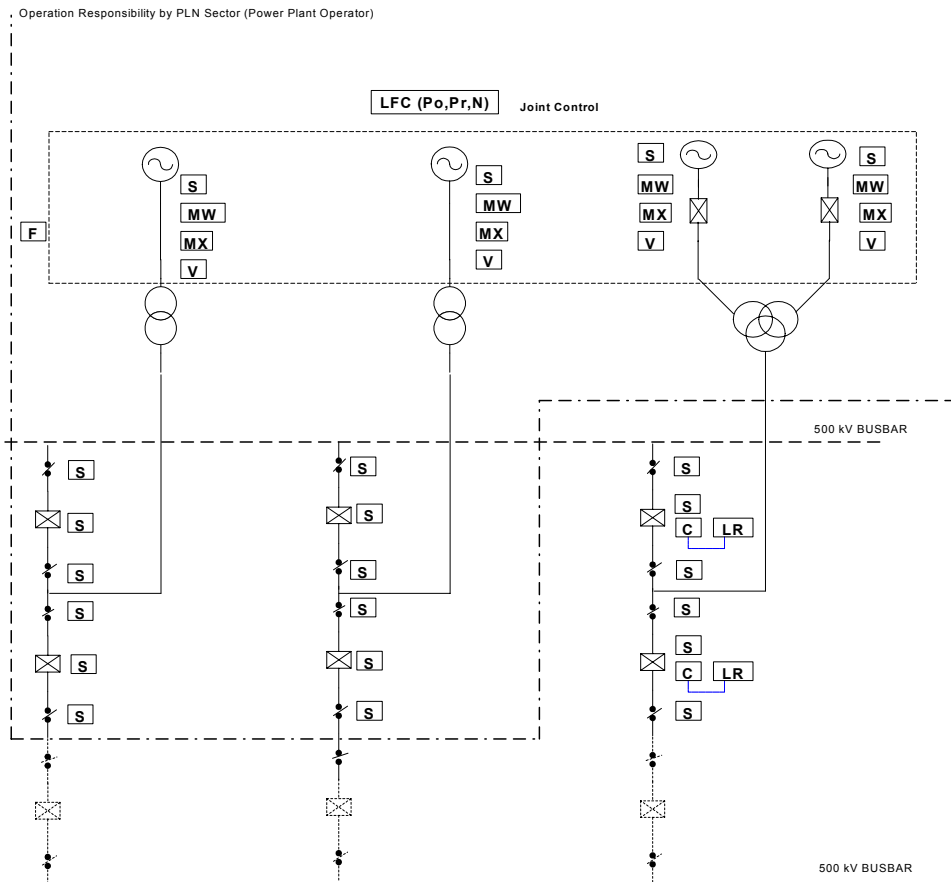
Operation Responsibility by PLN Sector (Power Plant Operator)

LFC (Po,Pr,N)

Joint Control

F

S
MW
MX
V

S
MW
MX
V

S
MW
MX
V

S
MW
MX
V

500 kV BUSBAR

S
S
S
S
S
S

S
S
S
S
S
S

S
S
C LR
S
S
S
C LR
S

500 kV BUSBAR